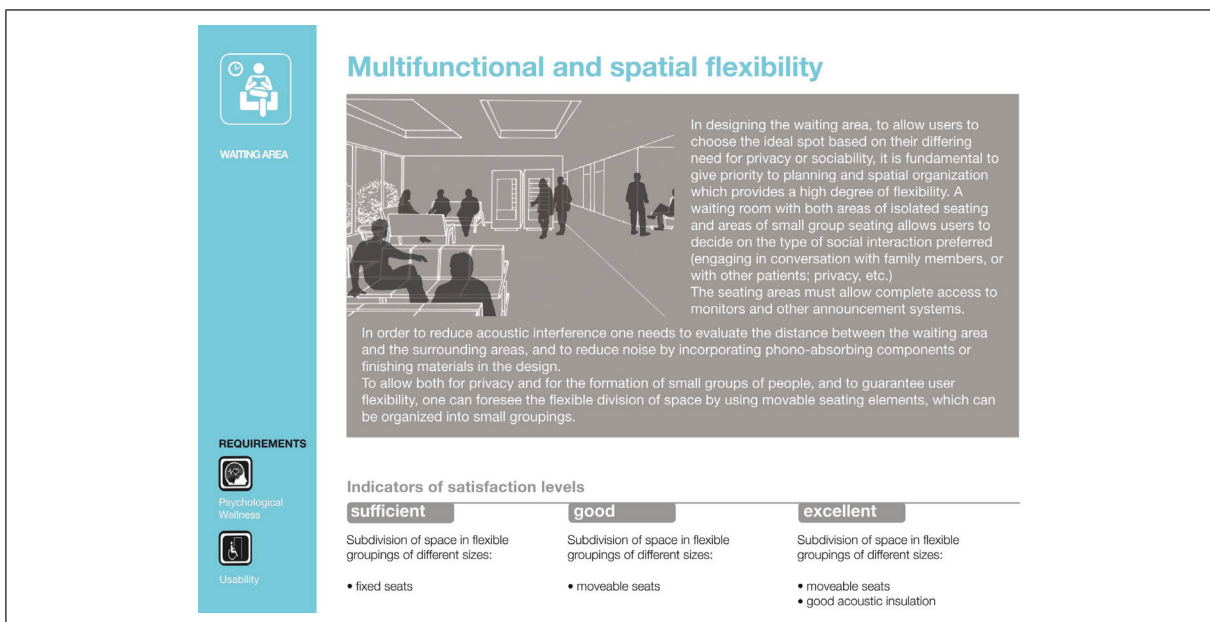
WAITING AREA

REQUIREMENTS

Psychological Wellness

Usability

Multifunctional and spatial flexibility

In designing the waiting area, to allow users to choose the ideal spot based on their differing need for privacy or sociability, it is fundamental to give priority to planning and spatial organization which provides a high degree of flexibility. A waiting room with both areas of isolated seating and areas of small group seating allows users to decide on the type of social interaction preferred (engaging in conversation with family members, or with other patients; privacy, etc.)
The seating areas must allow complete access to monitors and other announcement systems.

In order to reduce acoustic interference one needs to evaluate the distance between the waiting area and the surrounding areas, and to reduce noise by incorporating phono-absorbing components or finishing materials in the design.
To allow both for privacy and for the formation of small groups of people, and to guarantee user flexibility, one can foresee the flexible division of space by using movable seating elements, which can be organized into small groupings.

Indicators of satisfaction levels

sufficient

Subdivision of space in flexible groupings of different sizes:

• fixed seats

good

Subdivision of space in flexible groupings of different sizes:

• moveable seats

excellent

Subdivision of space in flexible groupings of different sizes:

• moveable seats
• good acoustic insulation